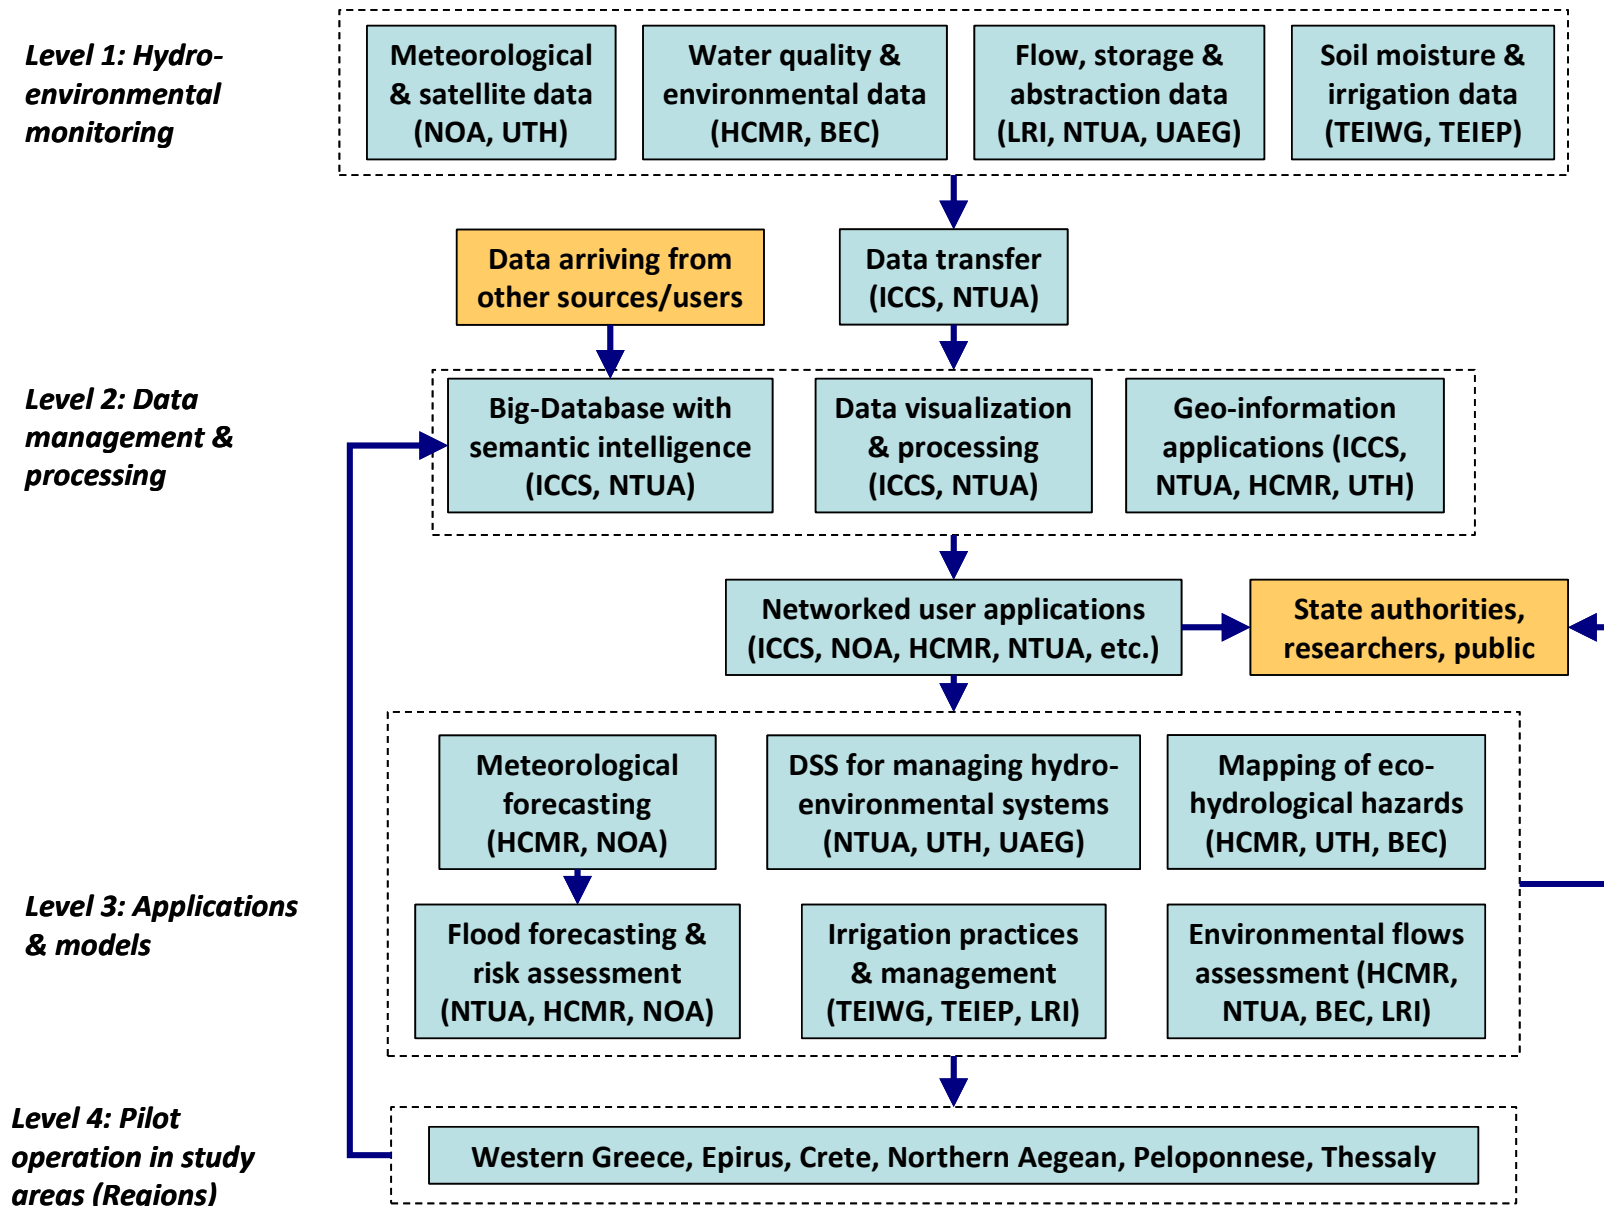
Level 1: Hydro-environmental monitoring

Meteorological & satellite data (NOA, UTH)

Water quality & environmental data (HCMR, BEC)

Flow, storage & abstraction data (LRI, NTUA, UAEG)

Soil moisture & irrigation data (TEIWG, TEIEP)

Data arriving from other sources/users

Data transfer (ICCS, NTUA)

Level 2: Data management & processing

Big-Database with semantic intelligence (ICCS, NTUA)

Data visualization & processing (ICCS, NTUA)

Geo-information applications (ICCS, NTUA, HCMR, UTH)

Networked user applications (ICCS, NOA, HCMR, NTUA, etc.)

State authorities, researchers, public

Level 3: Applications & models

Meteorological forecasting (HCMR, NOA)

DSS for managing hydro-environmental systems (NTUA, UTH, UAEG)

Mapping of eco-hydrological hazards (HCMR, UTH, BEC)

Flood forecasting & risk assessment (NTUA, HCMR, NOA)

Irrigation practices & management (TEIWG, TEIEP, LRI)

Environmental flows assessment (HCMR, NTUA, BEC, LRI)

Level 4: Pilot operation in study areas (Regions)

Western Greece, Epirus, Crete, Northern Aegean, Peloponnese, Thessaly